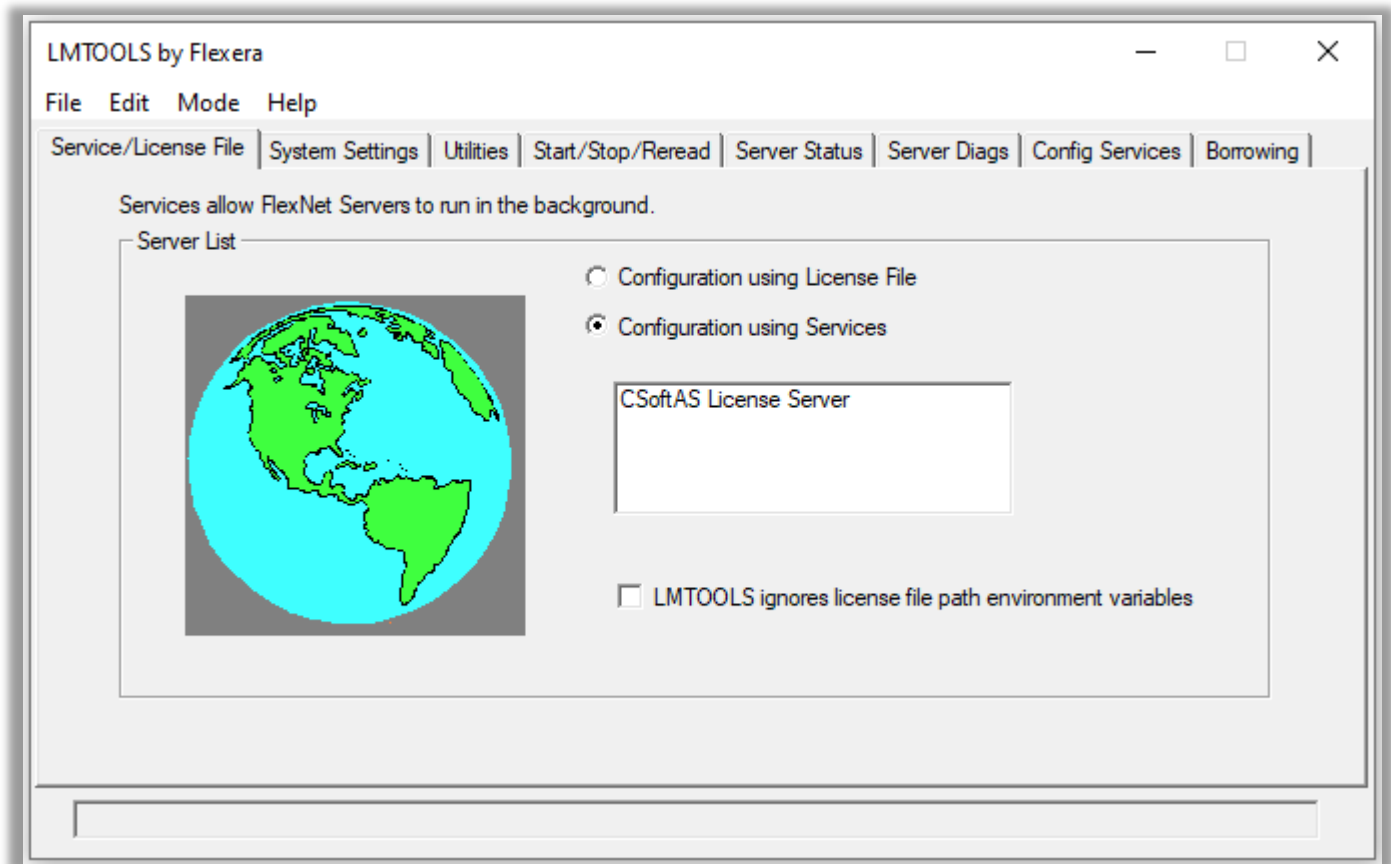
LMTOOLS by Flexera

File Edit Mode Help

Service/License File | System Settings | Utilities | Start/Stop/Reread | Server Status | Server Diags | Config Services | Borrowing

Services allow FlexNet Servers to run in the background.

Server List

Configuration using License File

Configuration using Services

CSoftAS License Server

LMTOOLS ignores license file path environment variables